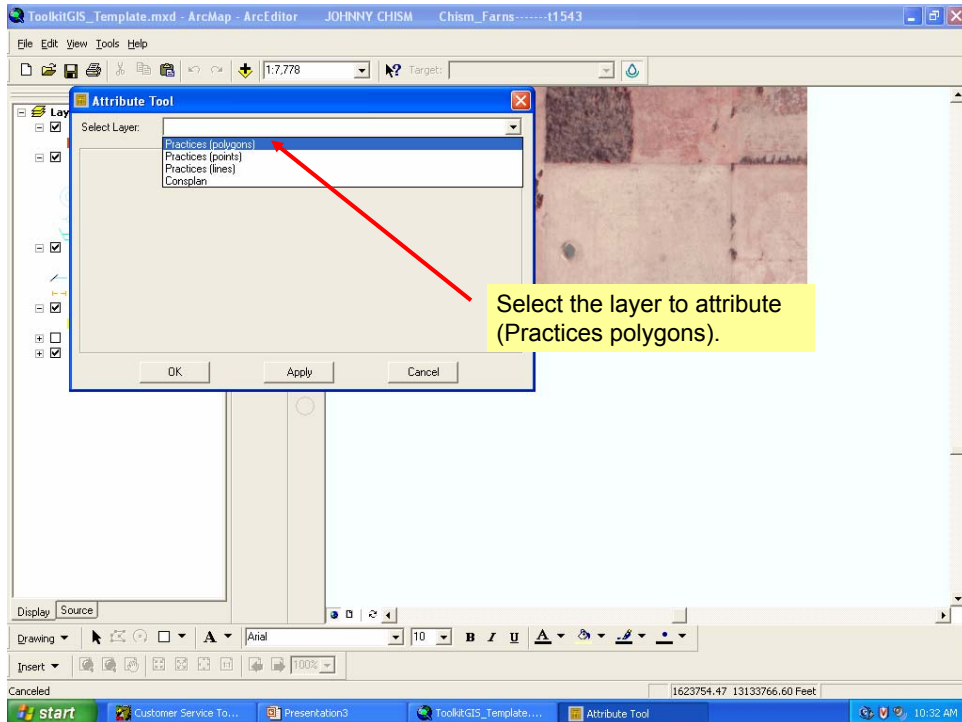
ToolkitGIS_Template.mxd - ArcMap - ArcEditor JOHNNY CHISM Chism_Farns-------t1543

File Edit View Tools Help

1:7,778

Target:

Lay

Attribute Tool

Select Layer:

Practices (polygons)
Practices (points)
Practices (lines)
Consplan

OK Apply Cancel

Select the layer to attribute (Practices polygons).

Display Source

Drawing

Arial

10

B I U

Insert

100%

Canceled

1623754.47 13133766.60 Feet

start

Customer Service To...

Presentation3

ToolkitGIS_Template....

Attribute Tool

10:32 AM